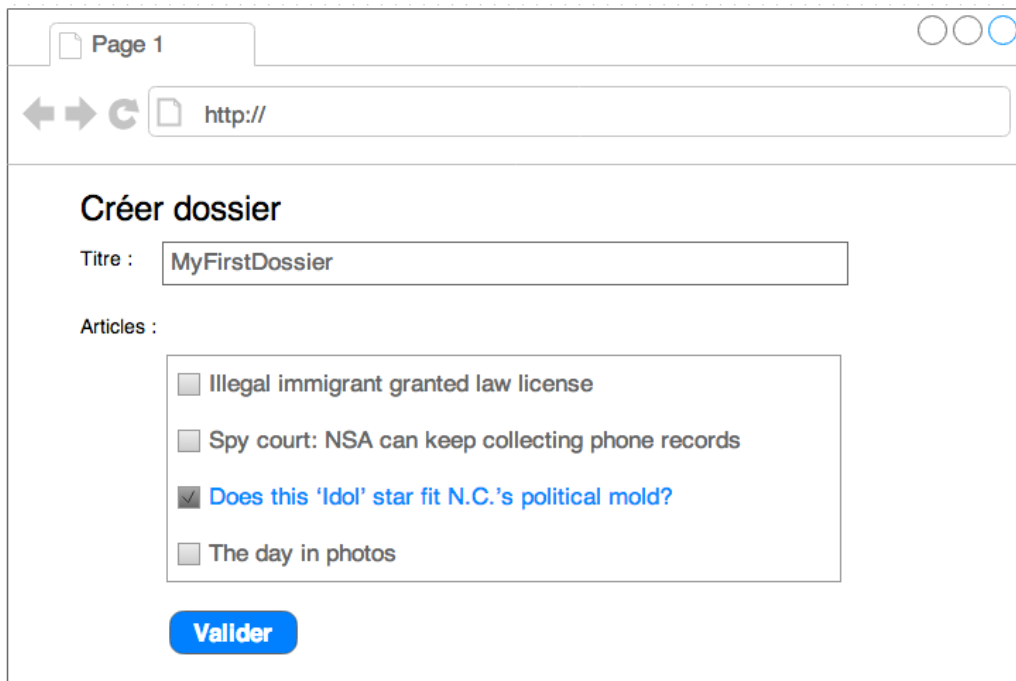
Page 1

http://

Créer dossier

Titre : MyFirstDossier

Articles :

Illegal immigrant granted law license

Spy court: NSA can keep collecting phone records

Does this 'Idol' star fit N.C.'s political mold?

The day in photos

Valider